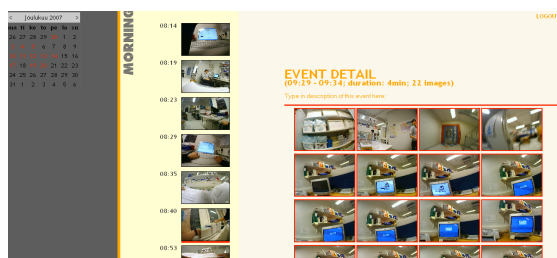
< Joulukuu 2007 >
ma ti ke to pe la su
26 27 28 29 30 1 2
3 4 5 6 7 8 9
10 11 12 13 14 15 16
17 18 19 20 21 22 23
24 25 26 27 28 29 30
31 1 2 3 4 5 6

MORNING

08:14
08:19
08:23
08:29
08:35
08:40
08:53

LOGOUT

EVENT DETAIL
(09:29 - 09:34; duration: 4min: 22 images)
Type in description of this event here